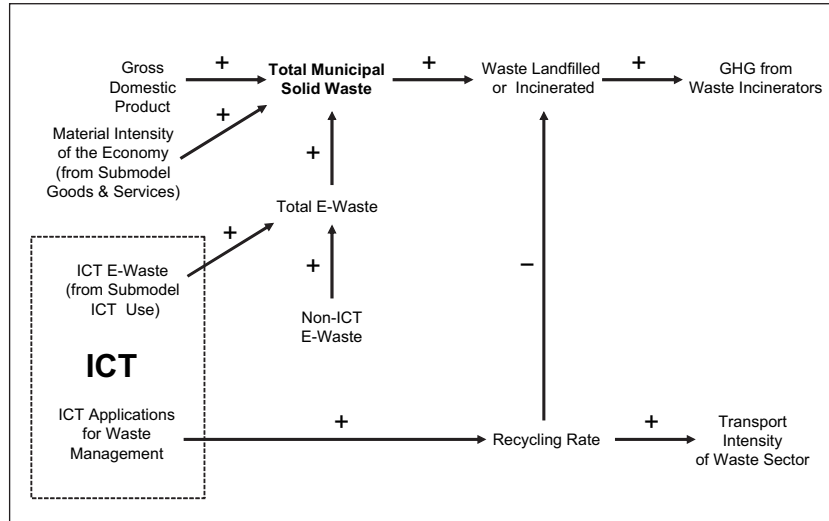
Gross Domestic Product

+

Total Municipal Solid Waste

+

Waste Landfilled or Incinerated

+

GHG from Waste Incinerators

+

Material Intensity of the Economy (from Submodel Goods & Services)

+

Total E-Waste

+

ICT E-Waste (from Submodel ICT Use)

+

Non-ICT E-Waste

−

ICT

ICT Applications for Waste Management

+

Recycling Rate

+

Transport Intensity of Waste Sector